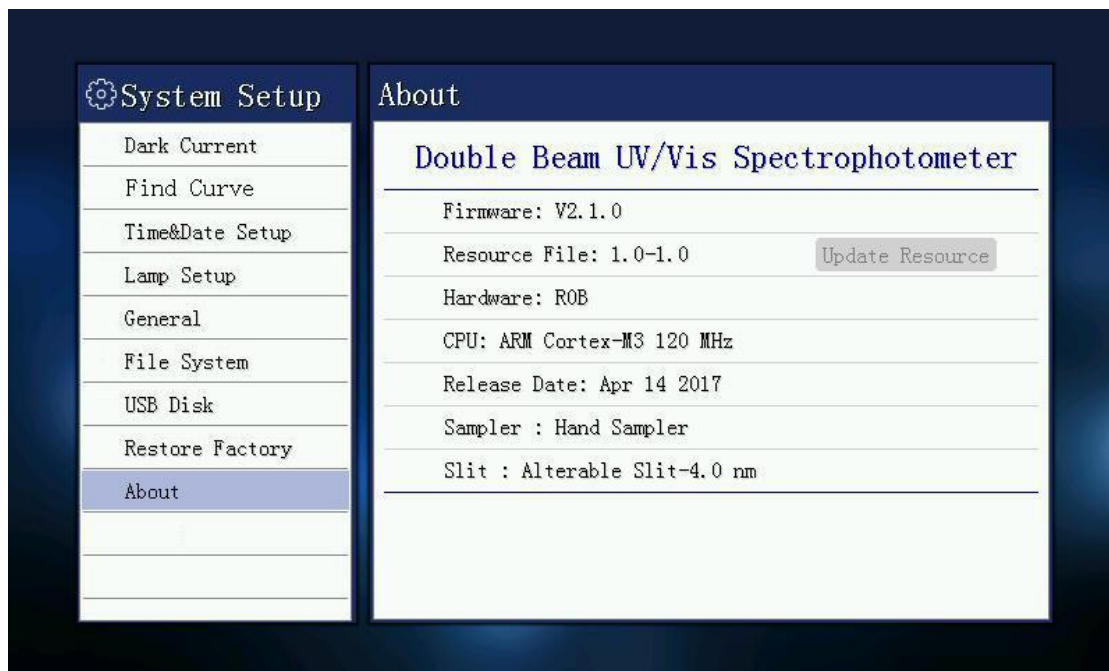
System Setup

Dark Current
Find Curve
Time&Date Setup
Lamp Setup
General
File System
USB Disk
Restore Factory
About

About

Double Beam UV/Vis Spectrophotometer

Firmware: V2.1.0
Resource File: 1.0-1.0
Update Resource
Hardware: R0B
CPU: ARM Cortex-M3 120 MHz
Release Date: Apr 14 2017
Sampler : Hand Sampler
Slit : Alterable Slit-4.0 nm